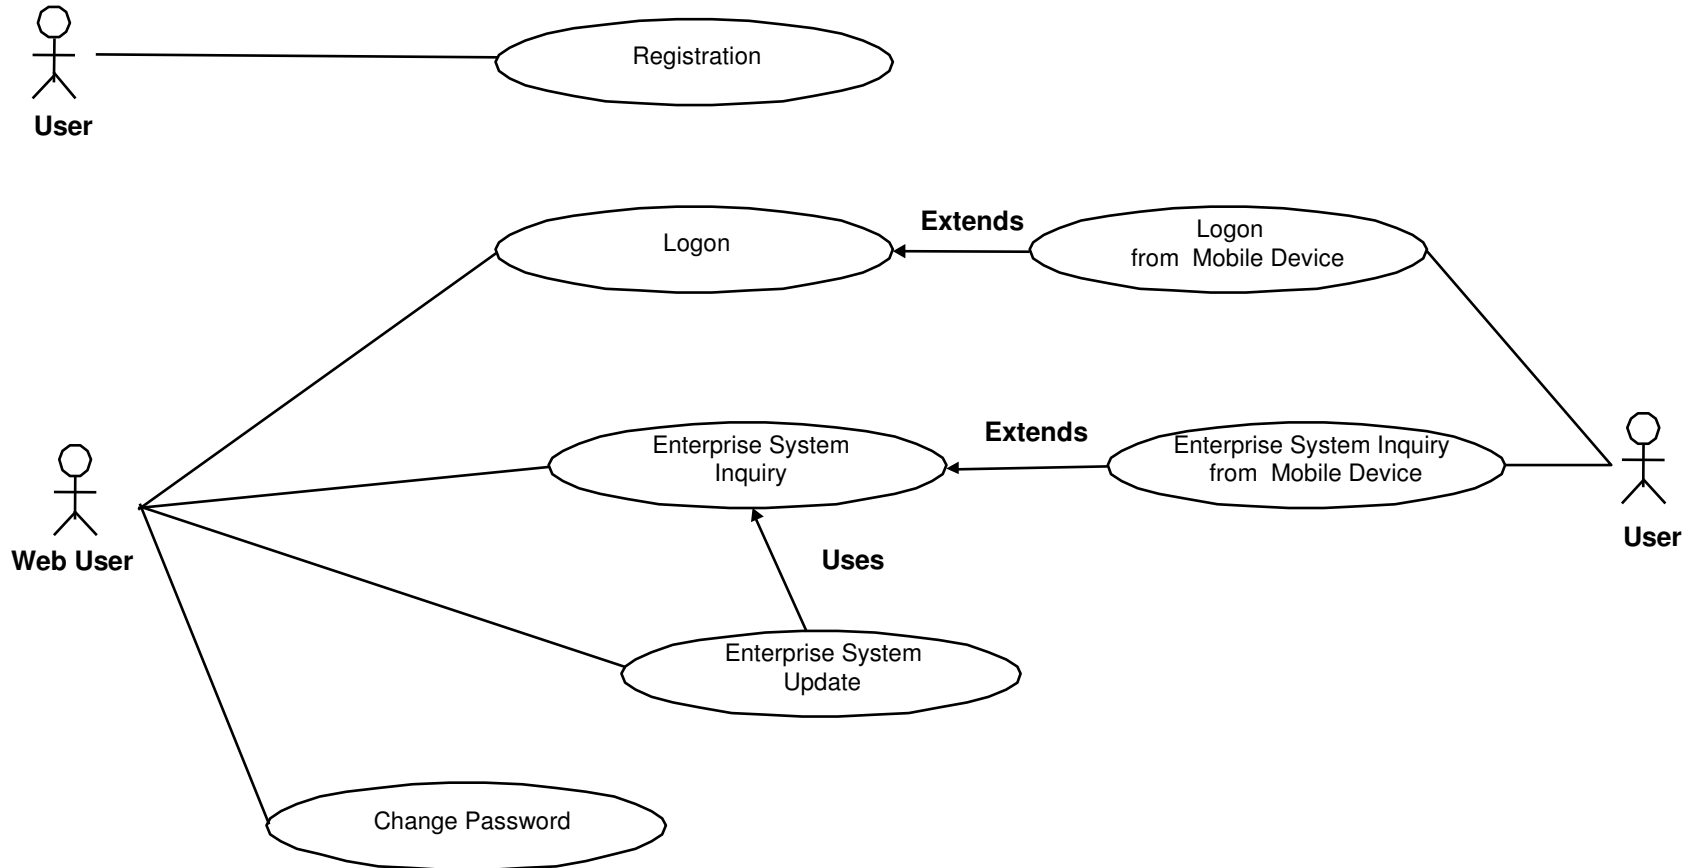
User

Registration

Logon

Extends

Logon
from Mobile Device

Enterprise System
Inquiry

Extends

Enterprise System Inquiry
from Mobile Device

User

Web User

Uses

Enterprise System
Update

Change Password